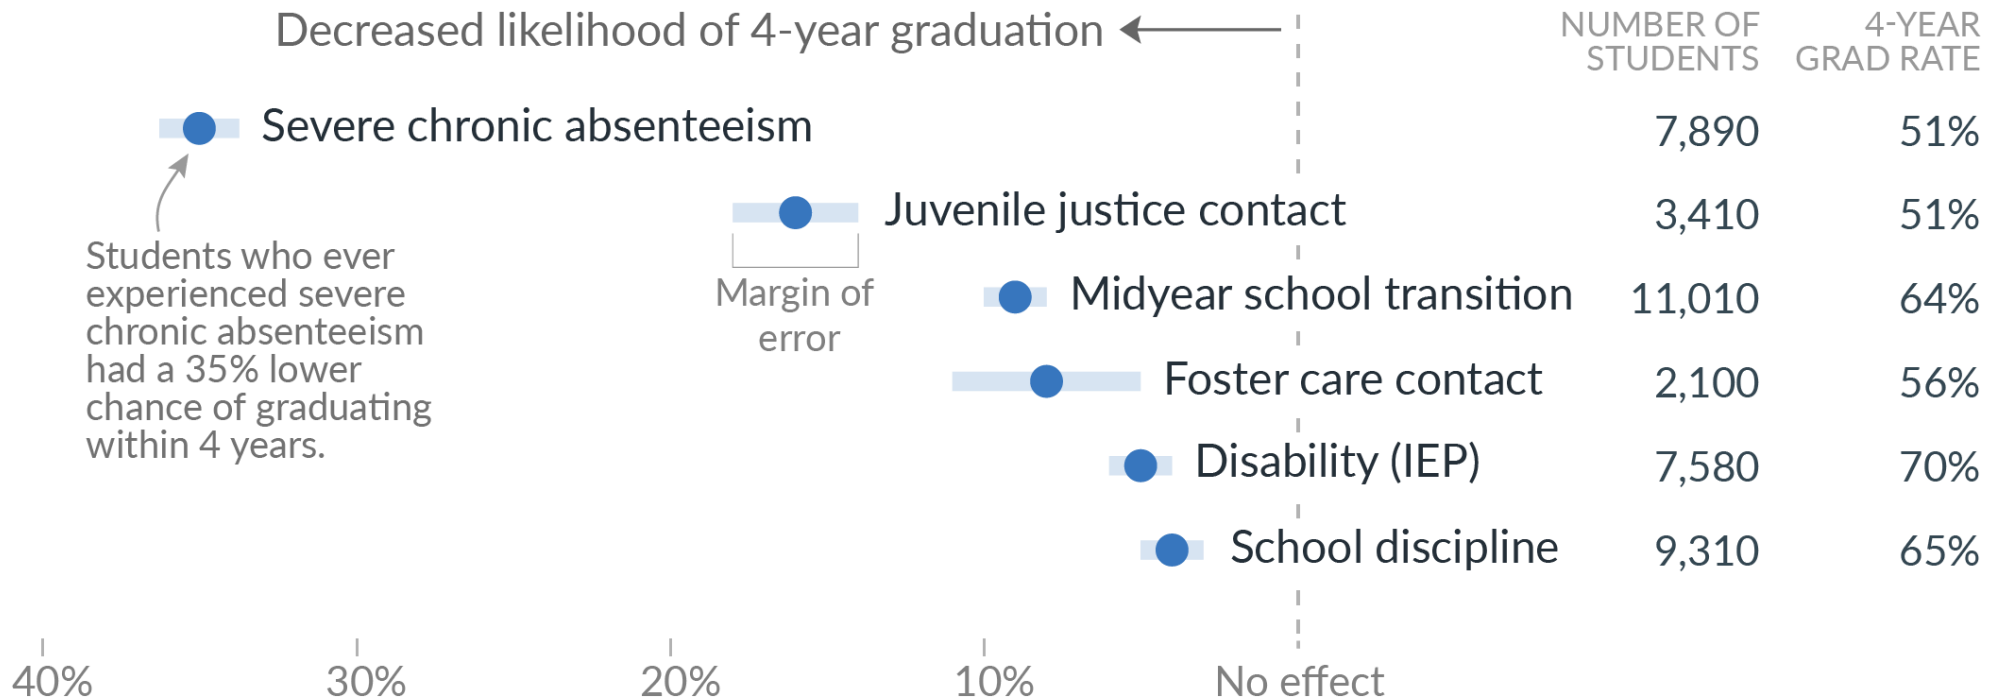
Decreased likelihood of 4-year graduation

NUMBER OF STUDENTS

4-YEAR GRAD RATE

| | NUMBER OF STUDENTS | 4-YEAR GRAD RATE |
|---|---|---|
| Severe chronic absenteeism | 7,890 | 51% |
| Juvenile justice contact | 3,410 | 51% |
| Midyear school transition | 11,010 | 64% |
| Foster care contact | 2,100 | 56% |
| Disability (IEP) | 7,580 | 70% |
| School discipline | 9,310 | 65% |

Students who ever experienced severe chronic absenteeism had a 35% lower chance of graduating within 4 years.

Margin of error

40%
30%
20%
10%
No effect